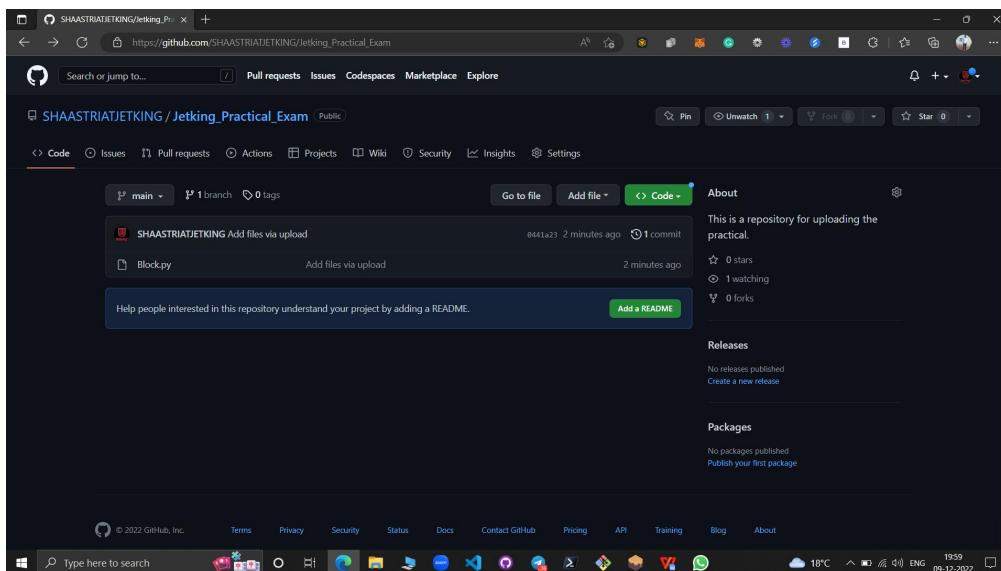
SHAASTRIATJETKING/Jetking_Pra ×  +

https://github.com/SHAASTRIATJETKING/Jetking_Practical_Exam

Search or jump to...  /  Pull requests  Issues  Codespaces  Marketplace  Explore

SHAASTRIATJETKING / Jetking_Practical_Exam  Public

Pin  Unwatch 1  Fork 0  Star 0

Code  Issues  Pull requests  Actions  Projects  Wiki  Security  Insights  Settings

main  1 branch  0 tags  Go to file  Add file  Code

SHAASTRIATJETKING Add files via upload  0441a23 2 minutes ago  1 commit

Block.py  Add files via upload  2 minutes ago

Help people interested in this repository understand your project by adding a README.  Add a README

About

This is a repository for uploading the practical.

0 stars

1 watching

0 forks

Releases

No releases published

Create a new release

Packages

No packages published

Publish your first package

© 2022 GitHub, Inc.  Terms  Privacy  Security  Status  Docs  Contact GitHub  Pricing  API  Training  Blog  About

Type here to search  18°C  ENG  19:59  09-12-2022